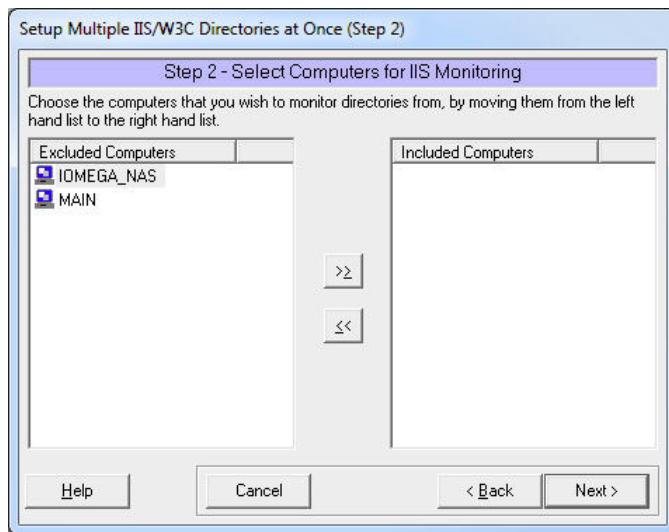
Setup Multiple IIS/W3C Directories at Once (Step 2)

Step 2 - Select Computers for IIS Monitoring

Choose the computers that you wish to monitor directories from, by moving them from the left hand list to the right hand list.

Excluded Computers

IOMEGA_NAS

MAIN

>>

<<

Included Computers

Help

Cancel

< Back

Next >